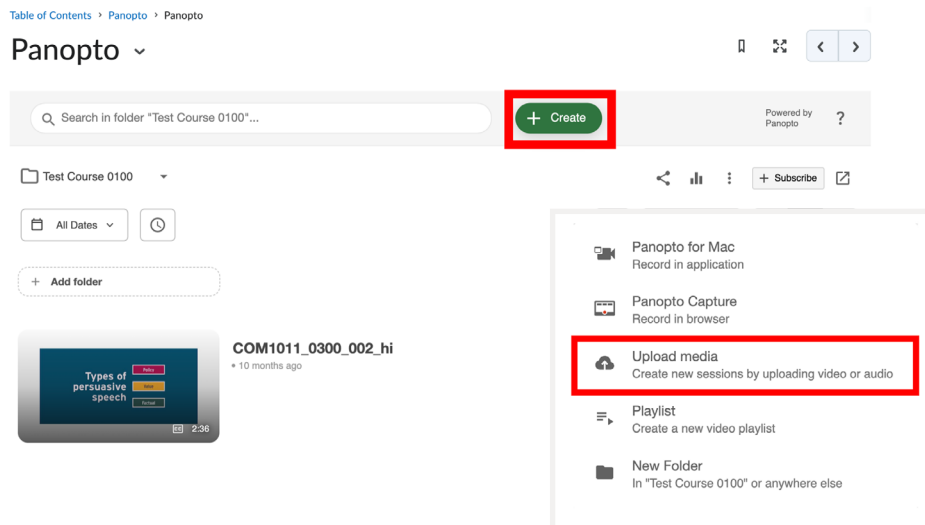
Table of Contents › Panopto › Panopto

Panopto

Search in folder "Test Course 0100"...

+ Create

Powered by Panopto

?

Test Course 0100

+ Subscribe

All Dates

+ Add folder

Types of persuasive speech

Policy

Value

Factual

2:36

COM1011_0300_002_hi

• 10 months ago

Panopto for Mac
Record in application

Panopto Capture
Record in browser

Upload media
Create new sessions by uploading video or audio

Playlist
Create a new video playlist

New Folder
In "Test Course 0100" or anywhere else